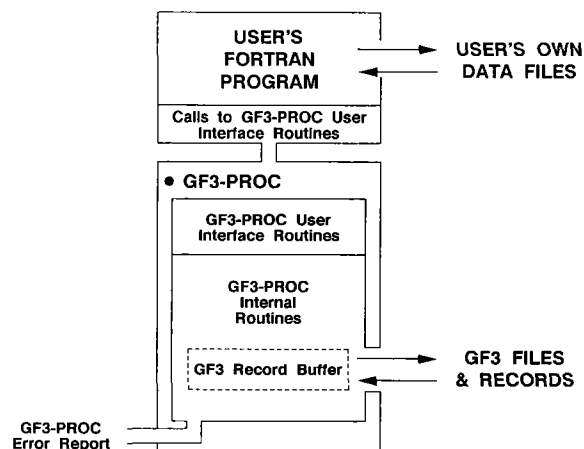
USER'S FORTRAN PROGRAM

USER'S OWN DATA FILES

Calls to GF3-PROC User Interface Routines

• GF3-PROC

GF3-PROC User Interface Routines

GF3-PROC Internal Routines

GF3 Record Buffer

GF3 FILES & RECORDS

GF3-PROC Error Report